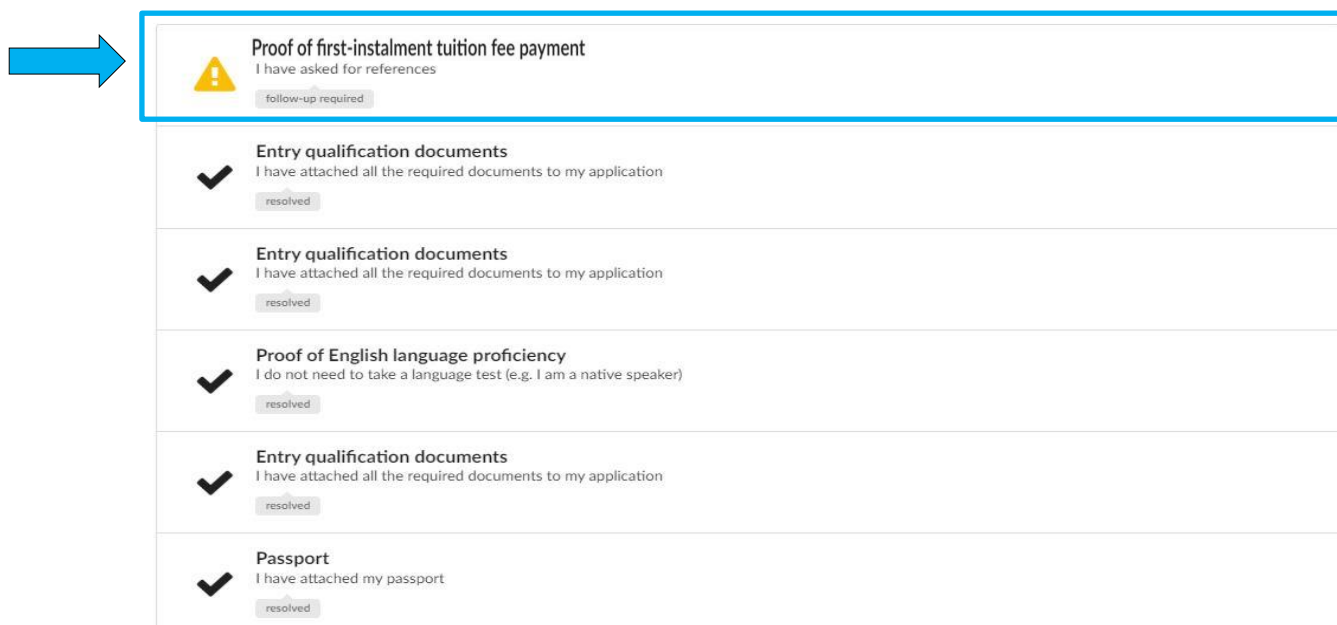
Proof of first-instalment tuition fee payment
I have asked for references
follow-up required

Entry qualification documents
I have attached all the required documents to my application
resolved

Entry qualification documents
I have attached all the required documents to my application
resolved

Proof of English language proficiency
I do not need to take a language test (e.g. I am a native speaker)
resolved

Entry qualification documents
I have attached all the required documents to my application
resolved

Passport
I have attached my passport
resolved